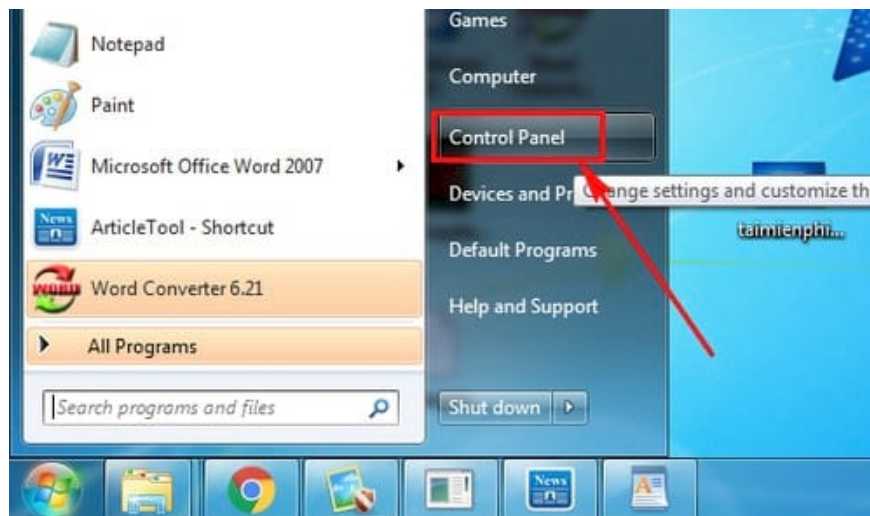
Notepad

Paint

Microsoft Office Word 2007

ArticleTool - Shortcut

Word Converter 6.21

All Programs

Search programs and files

Games

Computer

Control Panel

Devices and Pr

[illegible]ange settings and customize th

Default Programs

Help and Support

Shut down

taimienphi...

News